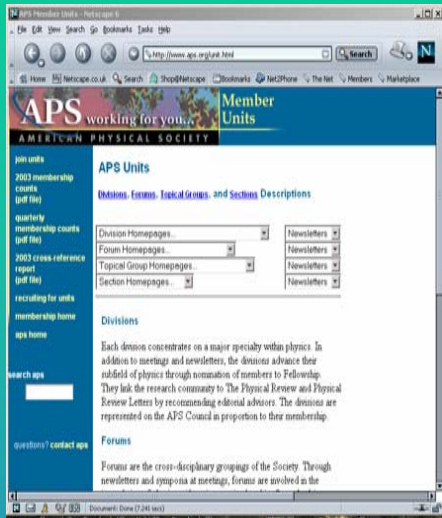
APS Member Units - Netscape 6

File Edit View Search Go Bookmarks Tasks Help

http://www.aps.org/unit.html

Search

Home Netscape.co.uk Search Shop@Netscape Bookmarks Net2Phone The Net Members Marketplace

APS working for you... Member Units

AMERICAN PHYSICAL SOCIETY

join units

2003 membership counts (pdf file)

quarterly membership counts (pdf file)

2003 cross-reference report (pdf file)

recruiting for units

membership home

aps home

search aps

questions? contact aps

APS Units

Divisions, Forums, Topical Groups, and Sections Descriptions

Division Homepages... Newsletters

Forum Homepages... Newsletters

Topical Group Homepages... Newsletters

Section Homepages... Newsletters

Divisions

Each division concentrates on a major specialty within physics. In addition to meetings and newsletters, the divisions advance their subfield of physics through nomination of members to Fellowship. They link the research community to The Physical Review and Physical Review Letters by recommending editorial advisors. The divisions are represented on the APS Council in proportion to their membership.

Forums

Forums are the cross-disciplinary groupings of the Society. Through newsletters and symposia at meetings, forums are involved in the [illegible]

Document: Done (7.241 secs)